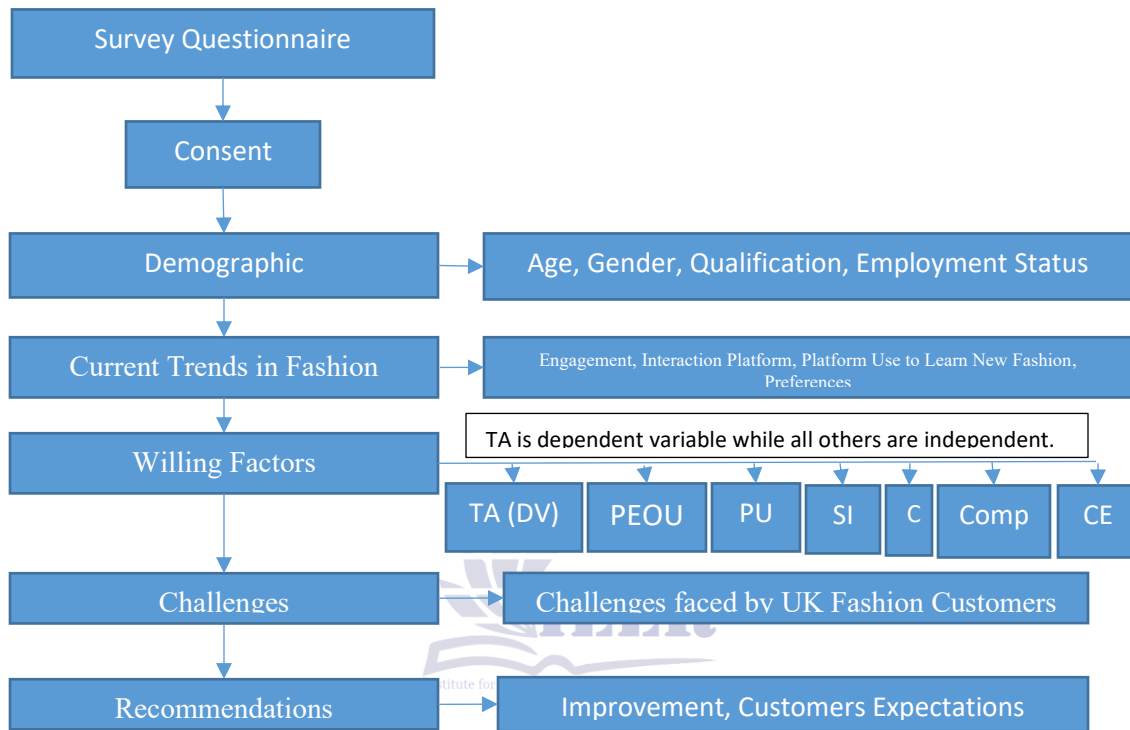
Survey Questionnaire

Consent

Demographic

Age, Gender, Qualification, Employment Status

Current Trends in Fashion

Engagement, Interaction Platform, Platform Use to Learn New Fashion, Preferences

Willing Factors

TA is dependent variable while all others are independent.

TA (DV)

PEOU

PU

SI

C

Comp

CE

Challenges

Challenges faced by UK Fashion Customers

Recommendations

Improvement, Customers Expectations